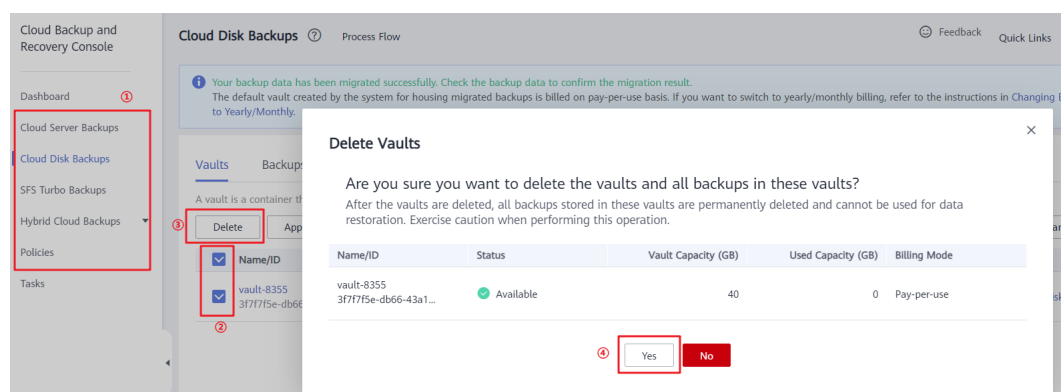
Cloud Backup and Recovery Console

Dashboard ①

Cloud Server Backups

Cloud Disk Backups

SFS Turbo Backups

Hybrid Cloud Backups

Policies

Tasks

Cloud Disk Backups ⑦ Process Flow

Feedback Quick Links

Your backup data has been migrated successfully. Check the backup data to confirm the migration result.
The default vault created by the system for housing migrated backups is billed on pay-per-use basis. If you want to switch to yearly/monthly billing, refer to the instructions in Changing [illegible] to Yearly/Monthly.

Vaults Backups

A vault is a container th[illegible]

③ Delete App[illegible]

Name/ID

vault-8355
3f7f7f5e-db66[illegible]

②

Delete Vaults

×

Are you sure you want to delete the vaults and all backups in these vaults?
After the vaults are deleted, all backups stored in these vaults are permanently deleted and cannot be used for data restoration. Exercise caution when performing this operation.

| Name/ID | Status | Vault Capacity (GB) | Used Capacity (GB) | Billing Mode |
|---|---|---|---|---|
| vault-8355 3f7f7f5e-db66-43a1... | Available | 40 | 0 | Pay-per-use |

④ Yes No